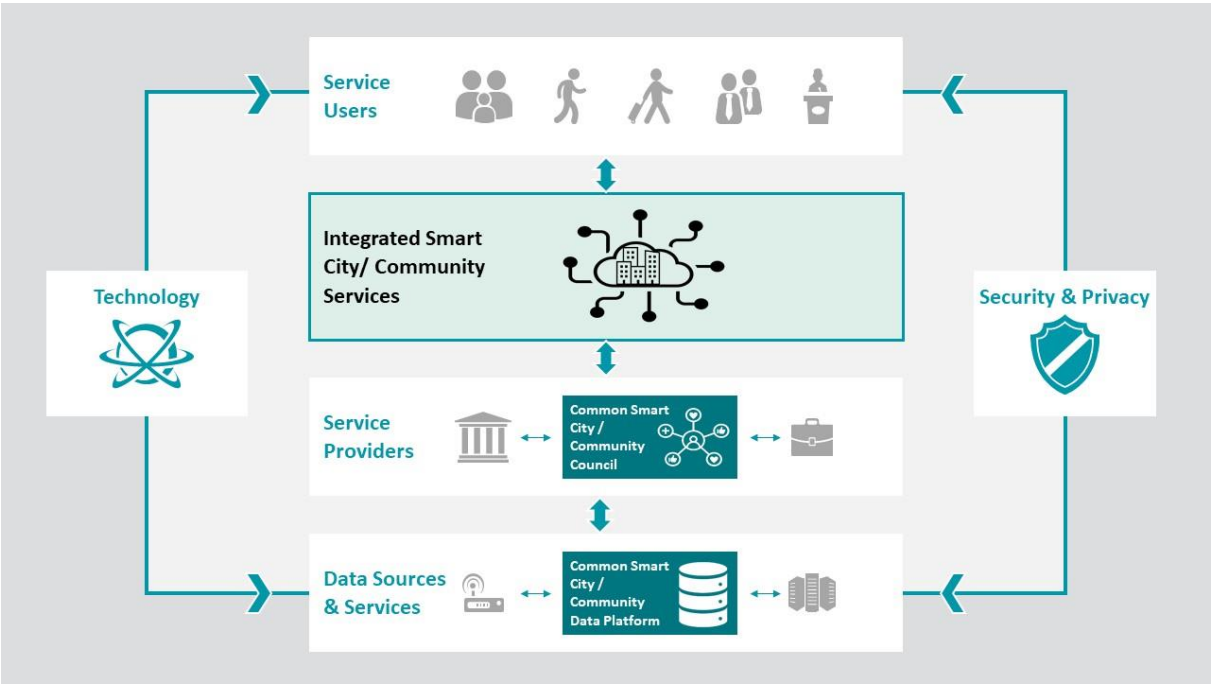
Service Users

Integrated Smart City/ Community Services

Technology

Security & Privacy

Service Providers

Common Smart City / Community Council

Data Sources & Services

Common Smart City / Community Data Platform